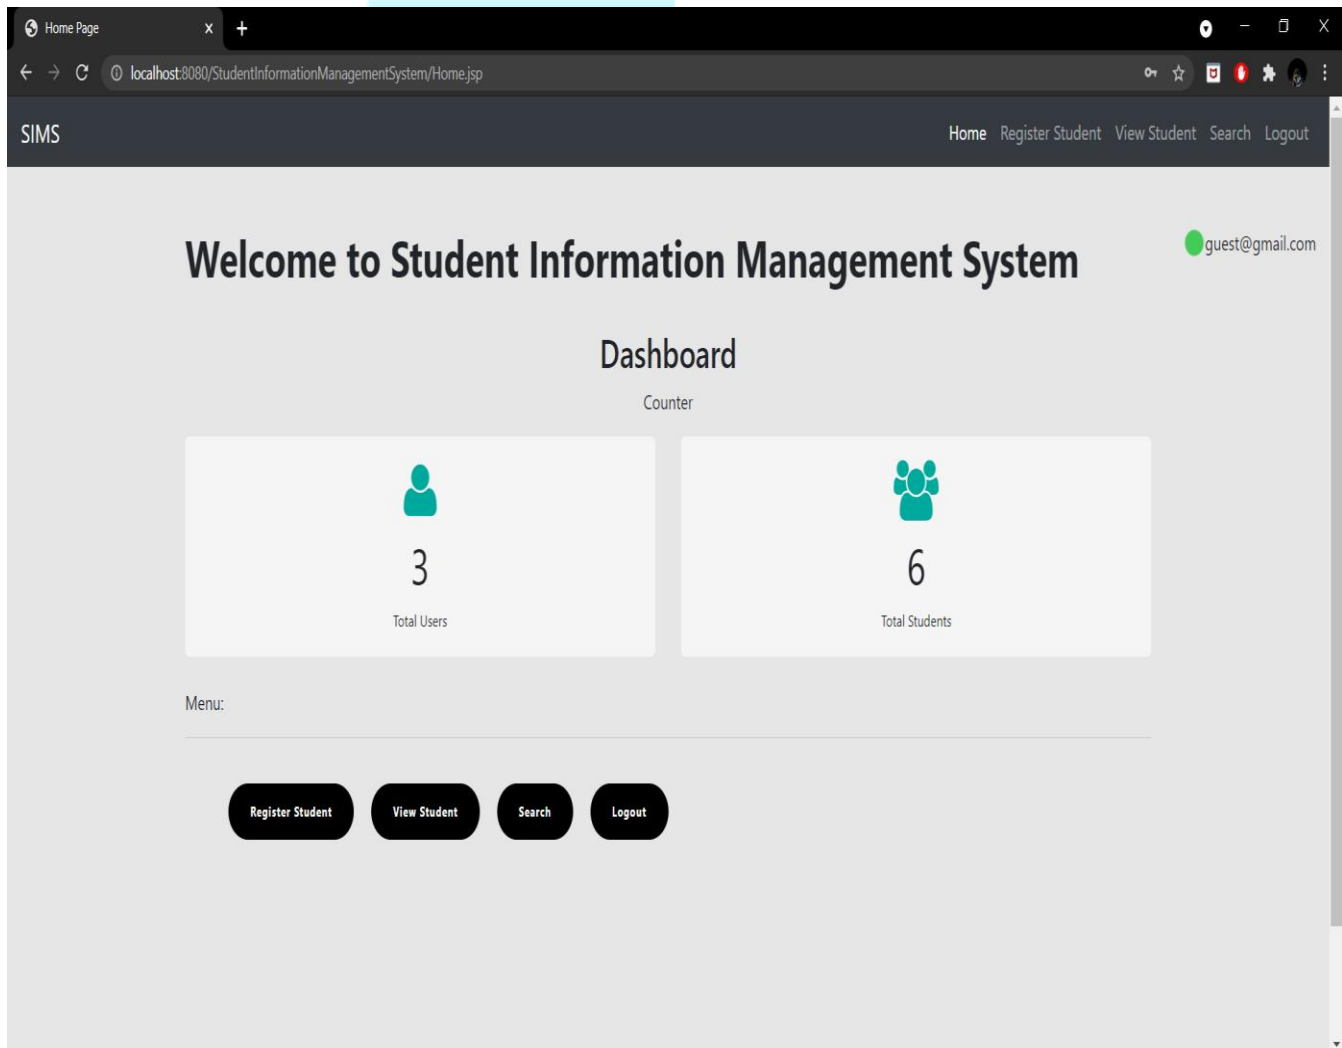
Home Page

localhost:8080/StudentInformationManagementSystem/Home.jsp

SIMS

Home Register Student View Student Search Logout

guest@gmail.com

Welcome to Student Information Management System

Dashboard

Counter

3

Total Users

6

Total Students

Menu:

Register Student View Student Search Logout